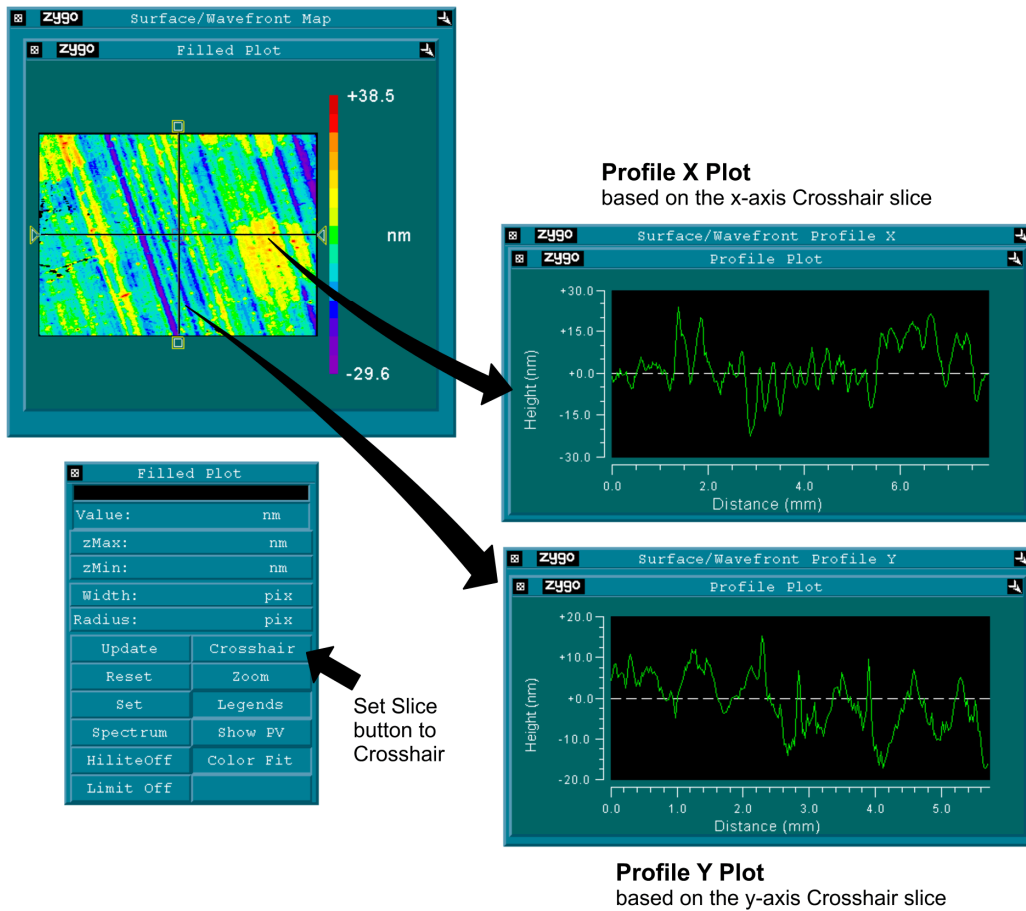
zygo Surface/Wavefront Map

zygo Filled Plot

+38.5

nm

-29.6

**Profile X Plot**
based on the x-axis Crosshair slice

zygo Surface/Wavefront Profile X

zygo Profile Plot

+30.0
+15.0
+0.0
-15.0
-30.0

Height (nm)

0.0 2.0 4.0 6.0

Distance (mm)

Filled Plot

Value: nm
zMax: nm
zMin: nm
Width: pix
Radius: pix

| Update | Crosshair |
|---|---|
| Reset | Zoom |
| Set | Legends |
| Spectrum | Show PV |
| HiliteOff | Color Fit |
| Limit Off | |

Set Slice button to Crosshair

zygo Surface/Wavefront Profile Y

zygo Profile Plot

+20.0
+10.0
+0.0
-10.0
-20.0

Height (nm)

0.0 1.0 2.0 3.0 4.0 5.0

Distance (mm)

**Profile Y Plot**
based on the y-axis Crosshair slice